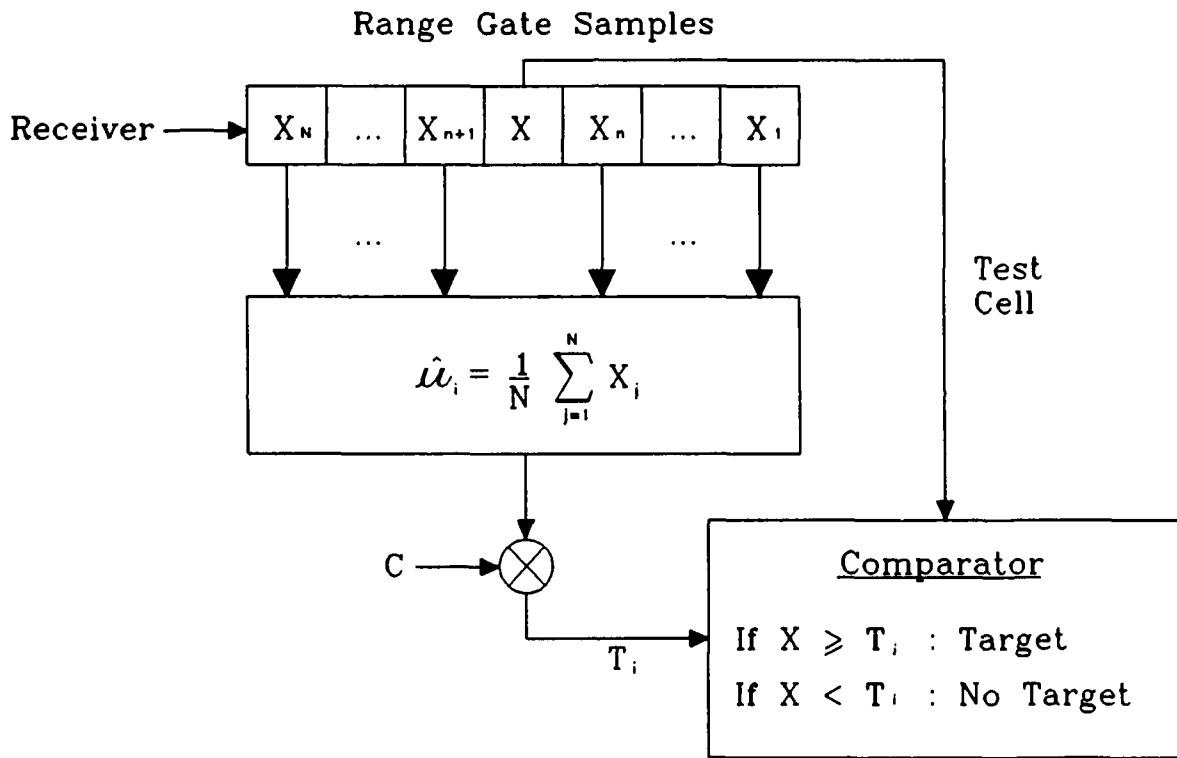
Range Gate Samples

Receiver

| $X_N$ | ... | $X_{n+1}$ | X | $X_n$ | ... | $X_1$ |
|---|---|---|---|---|---|---|

...

...

Test Cell

$\hat{u}_i = \frac{1}{N} \sum_{j=1}^{N} X_j$

C

$T_i$

Comparator

If $X \geqslant T_i$ : Target

If $X < T_i$ : No Target